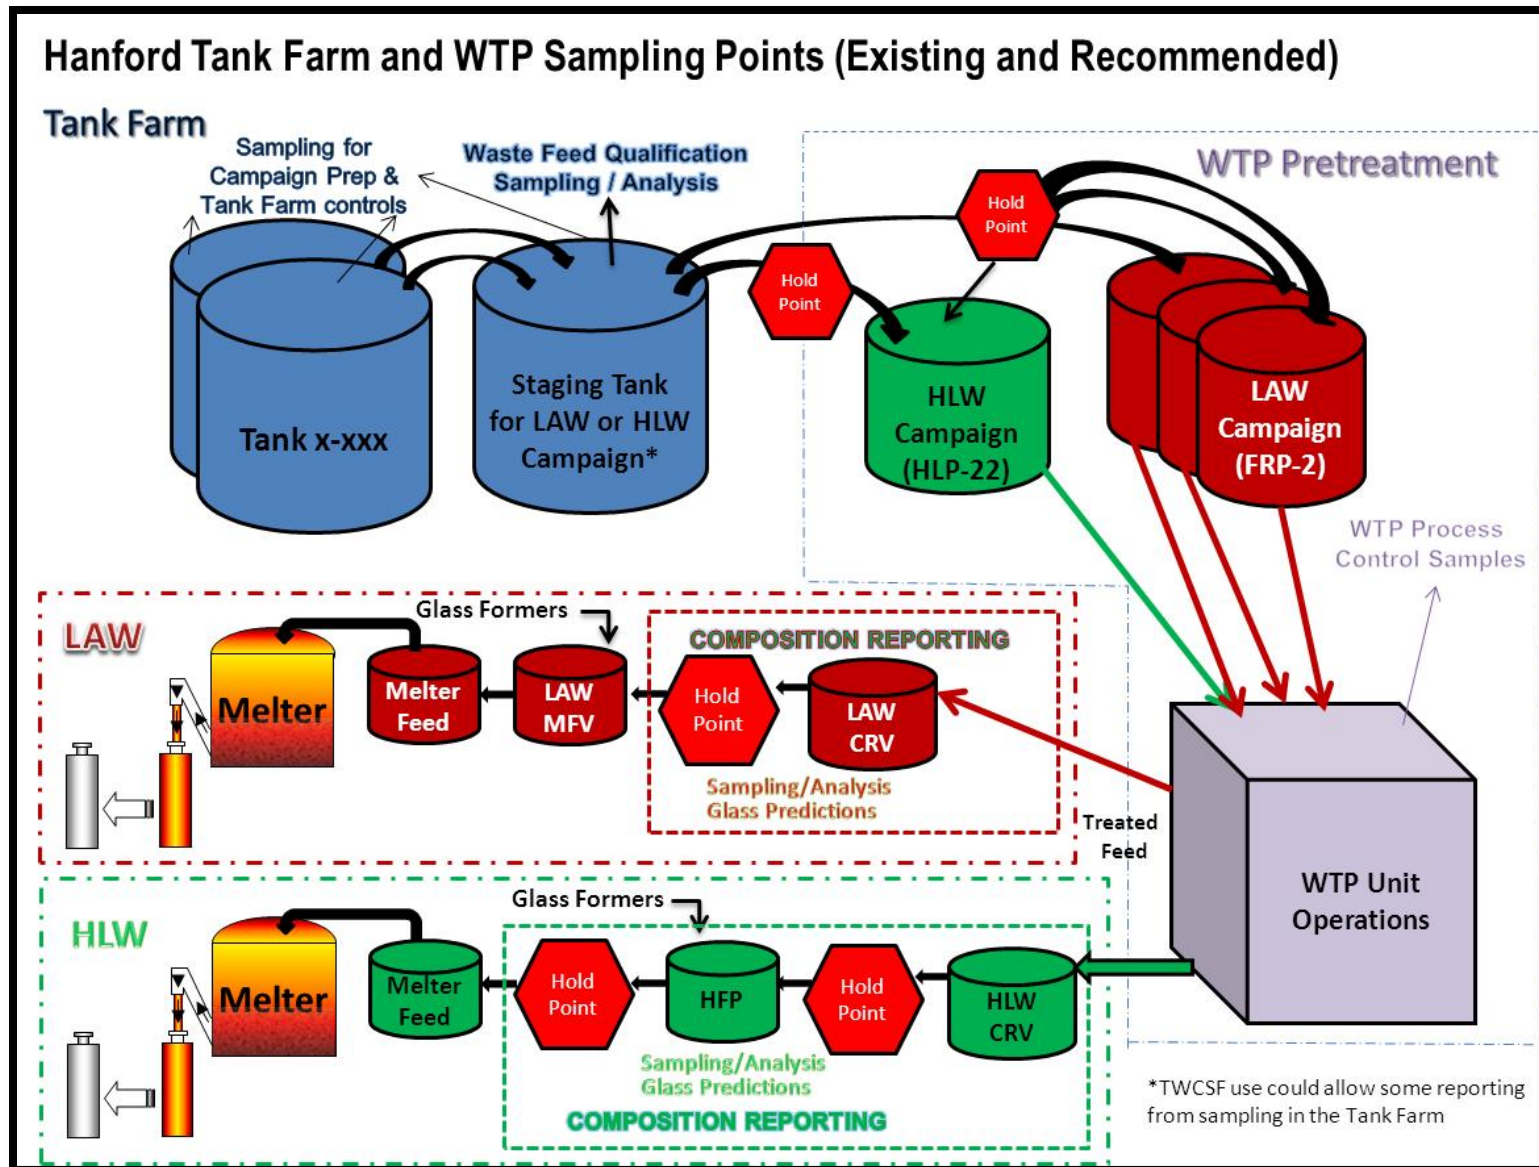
Hanford Tank Farm and WTP Sampling Points (Existing and Recommended)

Tank Farm

Sampling for Campaign Prep & Tank Farm controls

Waste Feed Qualification Sampling / Analysis

WTP Pretreatment

Hold Point

Hold Point

Tank x-xxx

Staging Tank for LAW or HLW Campaign*

HLW Campaign (HLP-22)

LAW Campaign (FRP-2)

WTP Process Control Samples

LAW

Glass Formers

COMPOSITION REPORTING

Melter

Melter Feed

LAW MFV

Hold Point

LAW CRV

Sampling/Analysis Glass Predictions

Treated Feed

WTP Unit Operations

HLW

Glass Formers

Melter

Melter Feed

Hold Point

HFP

Hold Point

HLW CRV

Sampling/Analysis Glass Predictions

COMPOSITION REPORTING

*TWCSF use could allow some reporting from sampling in the Tank Farm